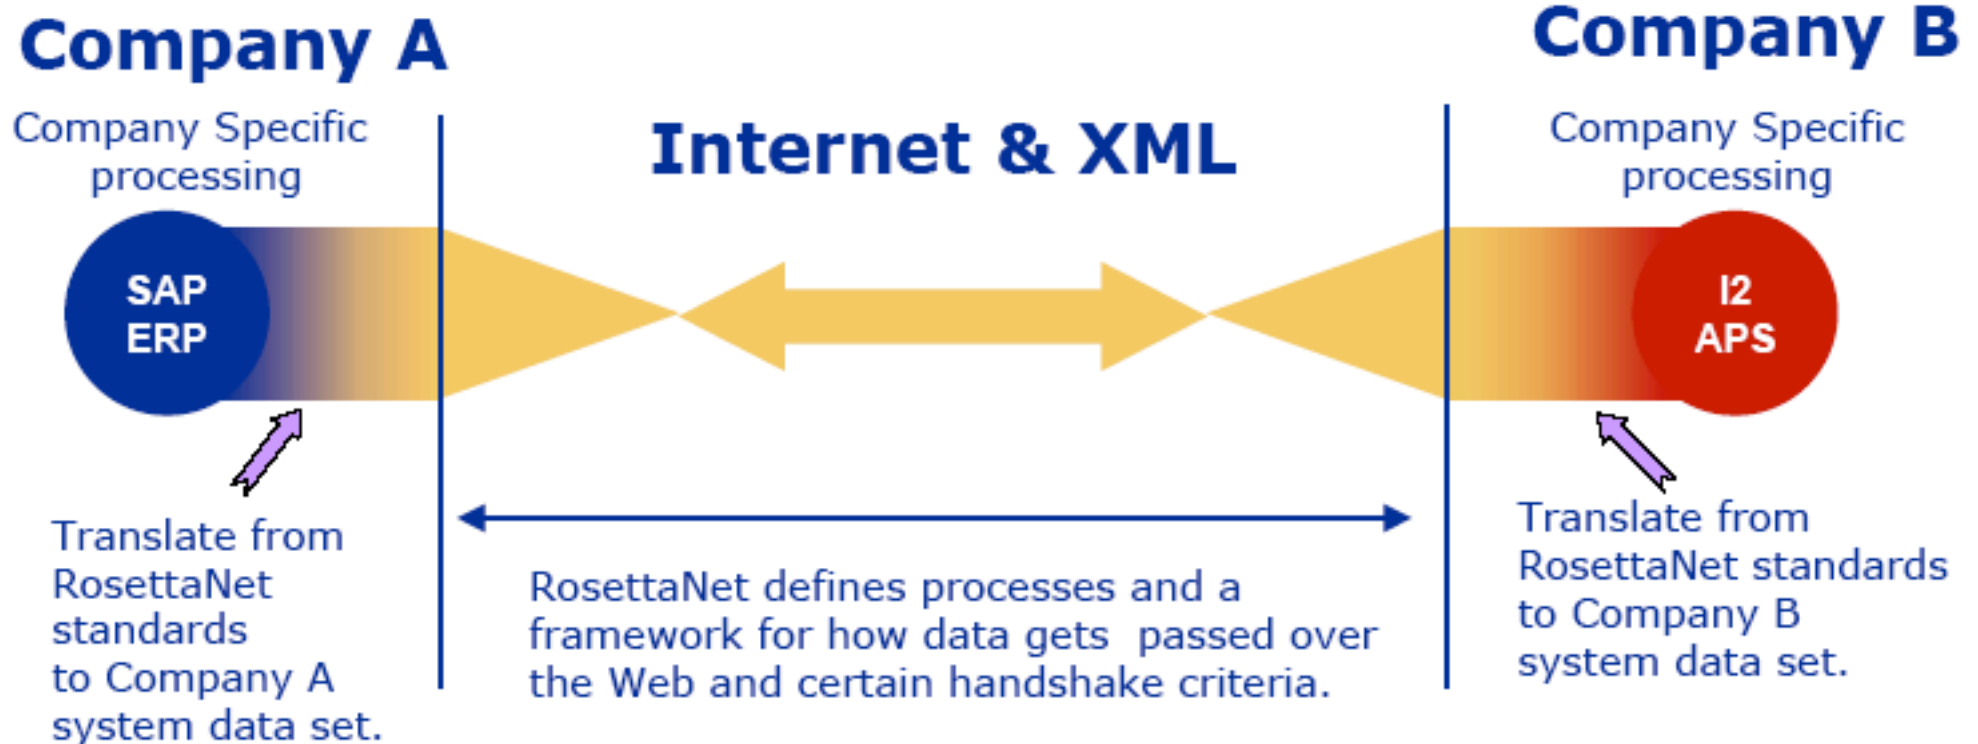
Company A

Company B

Company Specific processing

Internet & XML

Company Specific processing

SAP ERP

I2 APS

Translate from RosettaNet standards to Company A system data set.

RosettaNet defines processes and a framework for how data gets passed over the Web and certain handshake criteria.

Translate from RosettaNet standards to Company B system data set.